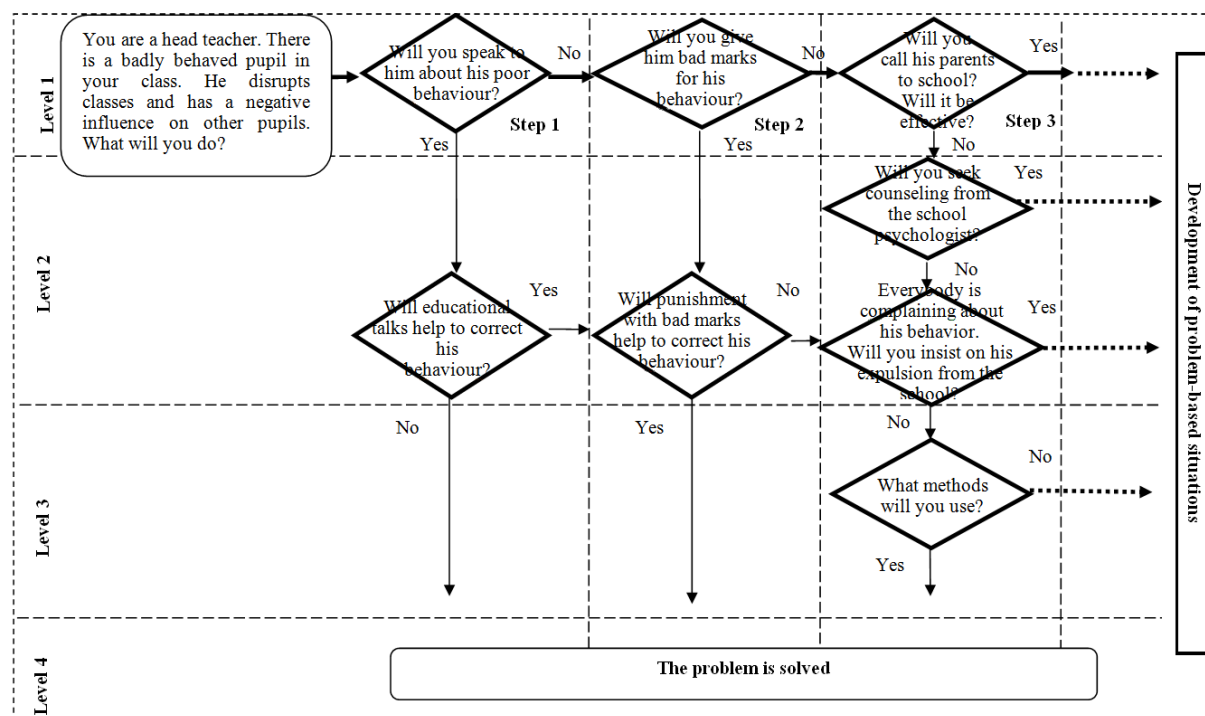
Level 1

You are a head teacher. There is a badly behaved pupil in your class. He disrupts classes and has a negative influence on other pupils. What will you do?

Will you speak to him about his poor behaviour?

Step 1

No

Yes

Will you give him bad marks for his behaviour?

Step 2

No

Yes

Will you call his parents to school? Will it be effective?

Step 3

Yes

No

Level 2

Will you seek counseling from the school psychologist?

Yes

No

Will educational talks help to correct his behaviour?

Yes

Will punishment with bad marks help to correct his behaviour?

No

Everybody is complaining about his behavior. Will you insist on his expulsion from the school?

Yes

Level 3

No

Yes

No

What methods will you use?

No

Yes

Level 4

The problem is solved

Development of problem-based situations